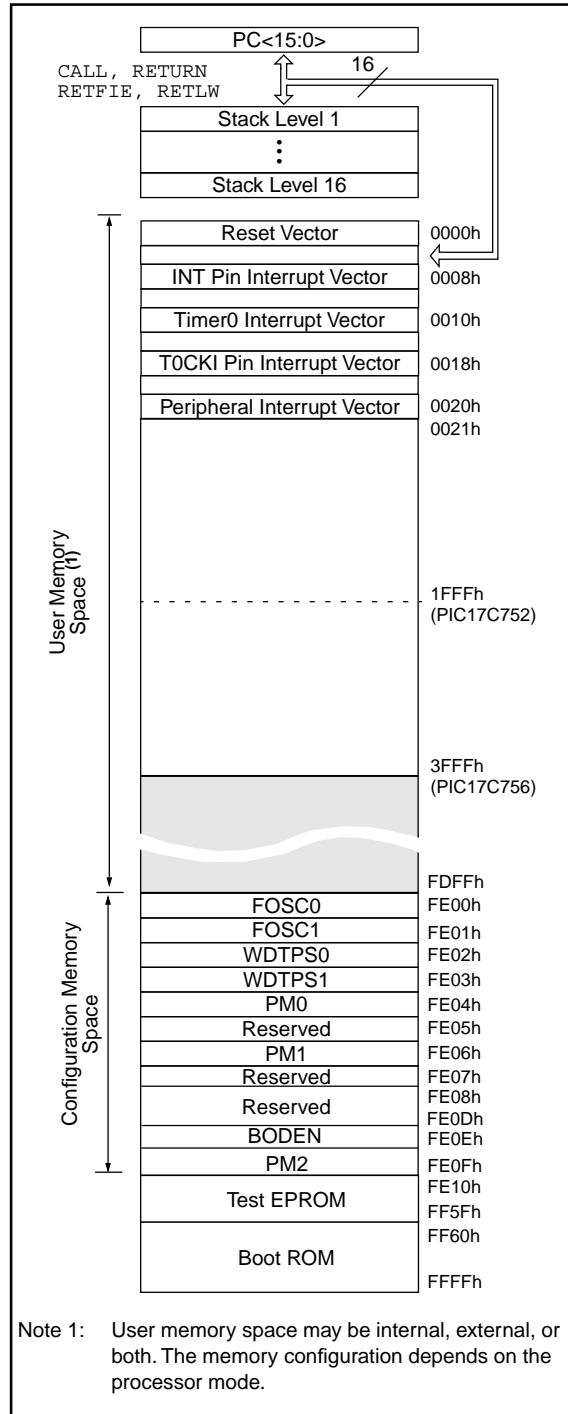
PC<15:0>

CALL, RETURN
RETFIE, RETLW

16

Stack Level 1

⋮

Stack Level 16

Reset Vector 0000h

INT Pin Interrupt Vector 0008h

Timer0 Interrupt Vector 0010h

T0CKI Pin Interrupt Vector 0018h

Peripheral Interrupt Vector 0020h

0021h

User Memory Space (1)

1FFFh (PIC17C752)

3FFFh (PIC17C756)

FDFFh

Configuration Memory Space

FOSC0 FE00h

FOSC1 FE01h

WDTPS0 FE02h

WDTPS1 FE03h

PM0 FE04h

Reserved FE05h

PM1 FE06h

Reserved FE07h

Reserved FE08h FE0Dh

BODEN FE0Eh

PM2 FE0Fh

Test EPROM FE10h FF5Fh

Boot ROM FF60h FFFFh

Note 1: User memory space may be internal, external, or both. The memory configuration depends on the processor mode.